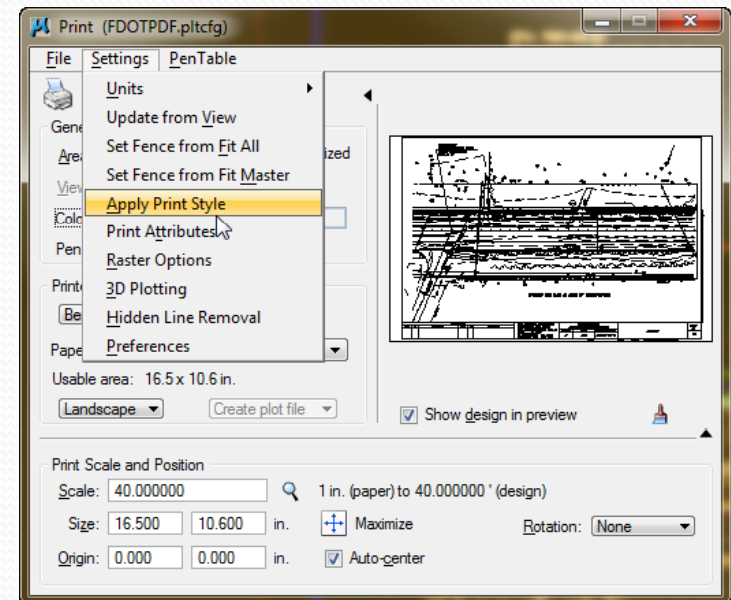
Print (FDOTPDF.pltcfg)

File Settings PenTable

Units
Update from View
Set Fence from Fit All
Set Fence from Fit Master
Apply Print Style
Print Attributes
Raster Options
3D Plotting
Hidden Line Removal
Preferences

Gene
Area
View
Colo
Pen
ized

Print
Be
Pape

Usable area: 16.5 x 10.6 in.

Landscape
Create plot file

Show design in preview

Print Scale and Position

Scale: 40.000000
1 in. (paper) to 40.000000 ' (design)

Size: 16.500 10.600 in.
Maximize
Rotation: None

Origin: 0.000 0.000 in.
Auto-center